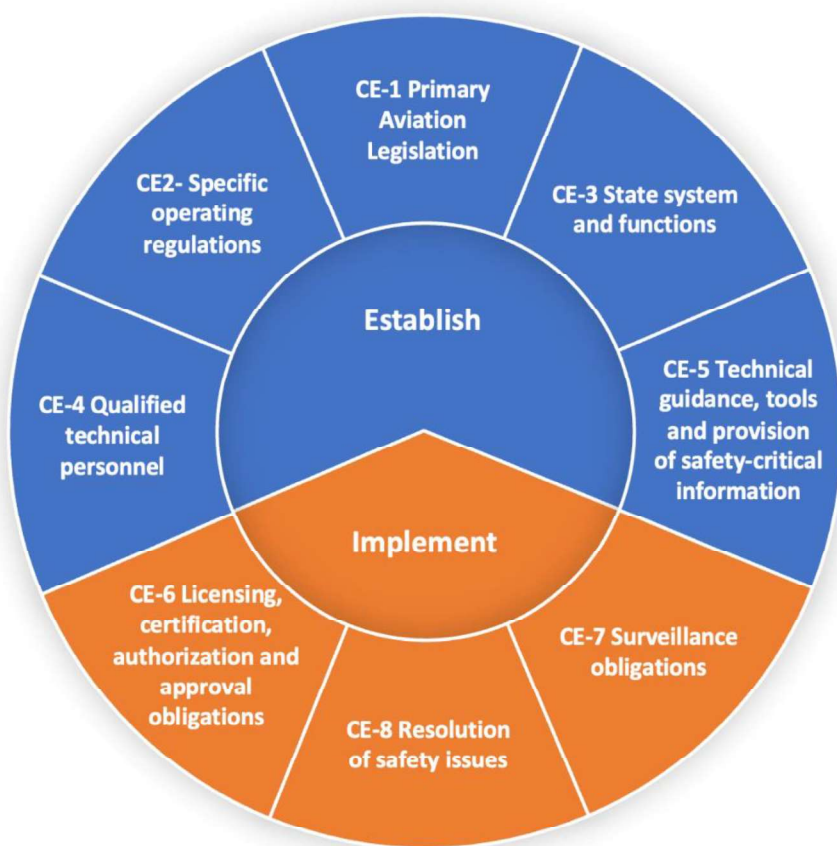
CE-1 Primary Aviation Legislation

CE-3 State system and functions

CE-5 Technical guidance, tools and provision of safety-critical information

CE-7 Surveillance obligations

CE-8 Resolution of safety issues

CE-6 Licensing, certification, authorization and approval obligations

CE-4 Qualified technical personnel

CE2- Specific operating regulations

Establish

Implement